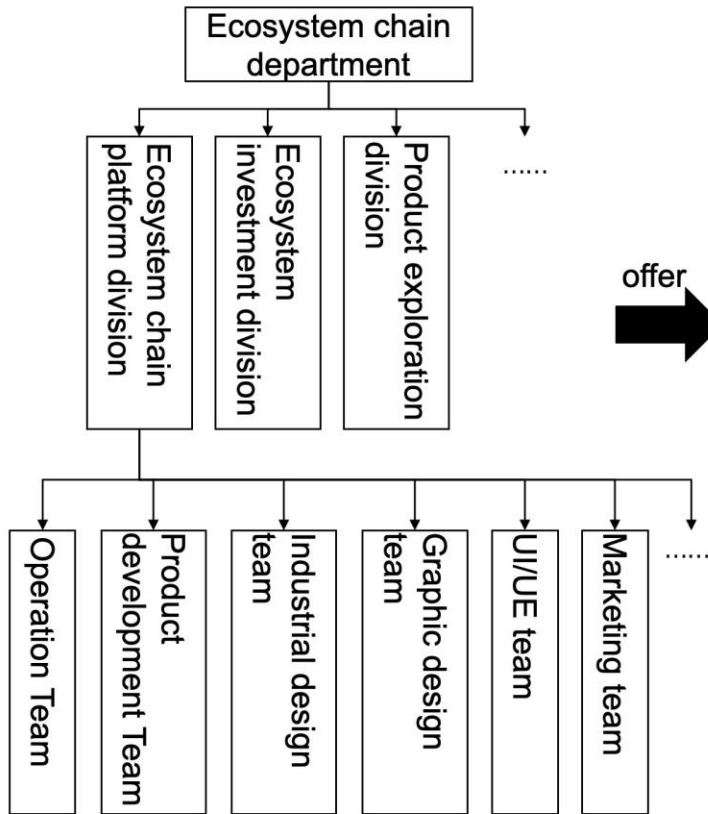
Ecosystem chain department

Ecosystem chain platform division

Ecosystem investment division

Product exploration division

......

offer

Operation Team

Product development Team

Industrial design team

Graphic design team

UI/UE team

Marketing team

......